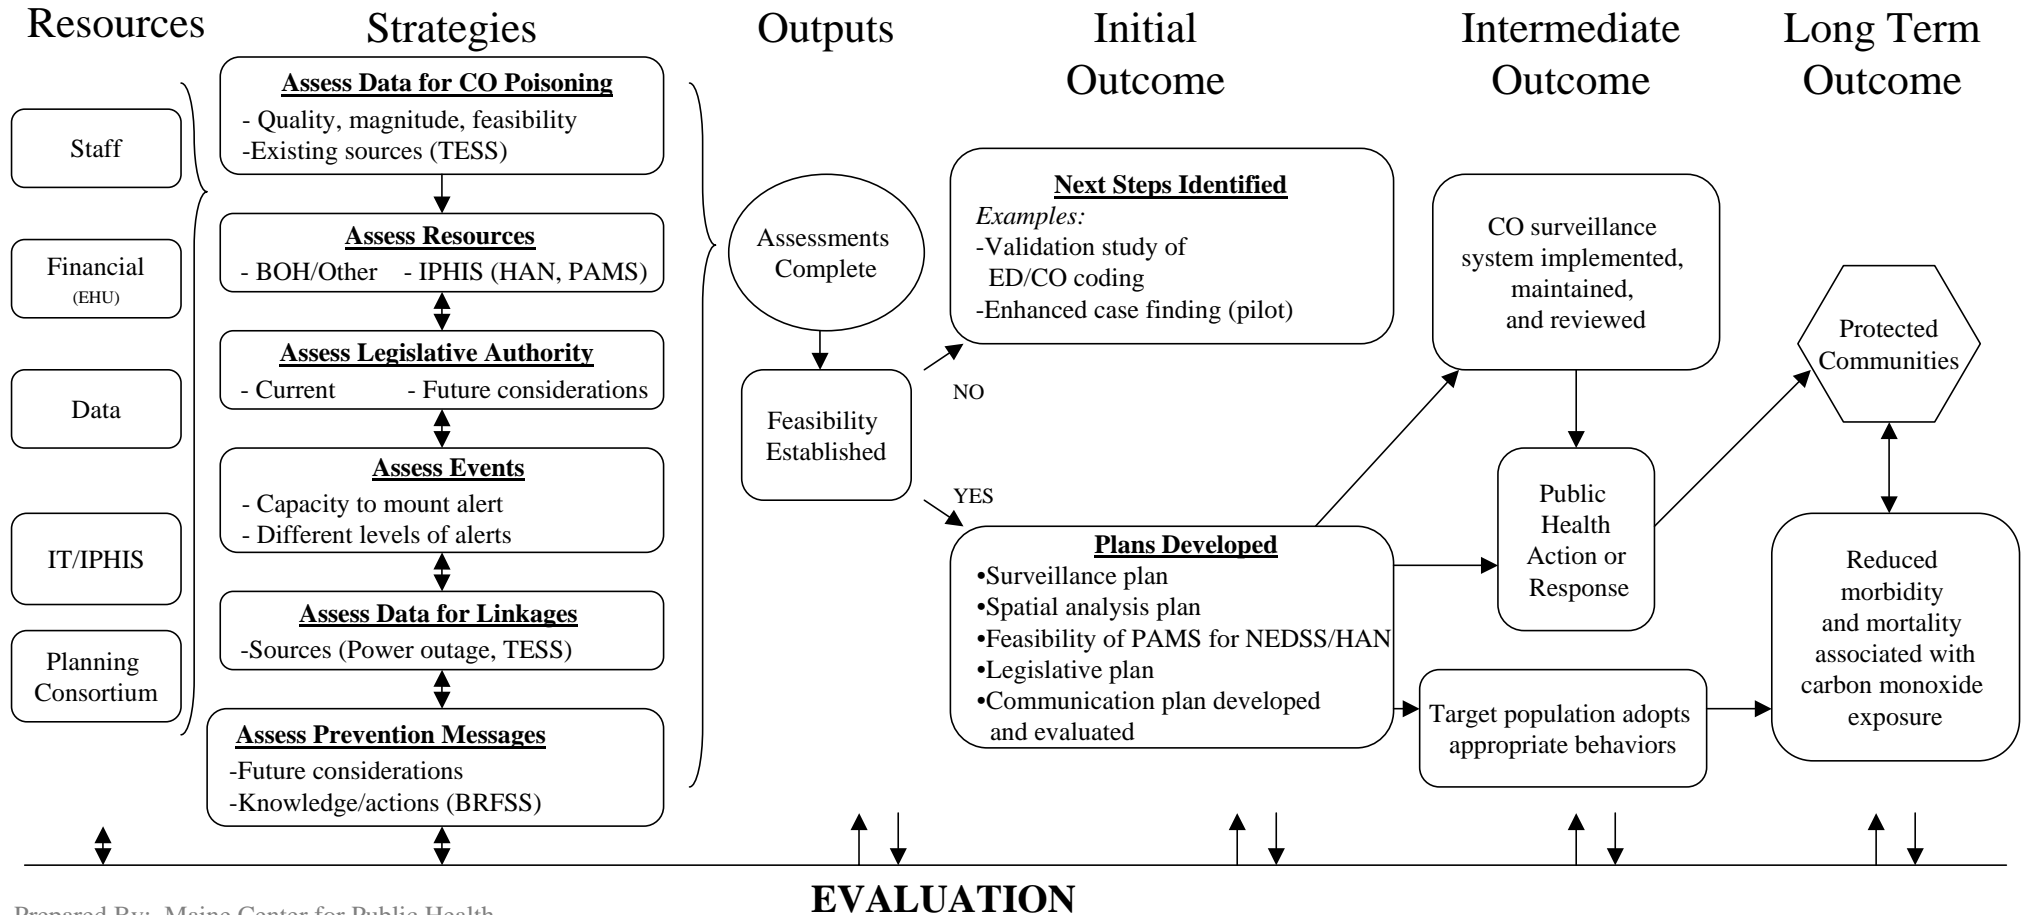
Resources

Strategies

Outputs

Initial Outcome

Intermediate Outcome

Long Term Outcome

Staff

Financial
(EHU)

Data

IT/IPHIS

Planning Consortium

**Assess Data for CO Poisoning**
- Quality, magnitude, feasibility
-Existing sources (TESS)

**Assess Resources**
- BOH/Other - IPHIS (HAN, PAMS)

**Assess Legislative Authority**
- Current - Future considerations

**Assess Events**
- Capacity to mount alert
- Different levels of alerts

**Assess Data for Linkages**
-Sources (Power outage, TESS)

**Assess Prevention Messages**
-Future considerations
-Knowledge/actions (BRFSS)

Assessments Complete

Feasibility Established

NO

YES

**Next Steps Identified**
*Examples:*
-Validation study of ED/CO coding
-Enhanced case finding (pilot)

**Plans Developed**
•Surveillance plan
•Spatial analysis plan
•Feasibility of PAMS for NEDSS/HAN
•Legislative plan
•Communication plan developed and evaluated

CO surveillance system implemented, maintained, and reviewed

Public Health Action or Response

Target population adopts appropriate behaviors

Protected Communities

Reduced morbidity and mortality associated with carbon monoxide exposure

EVALUATION

Prepared By: Maine Center for Public Health